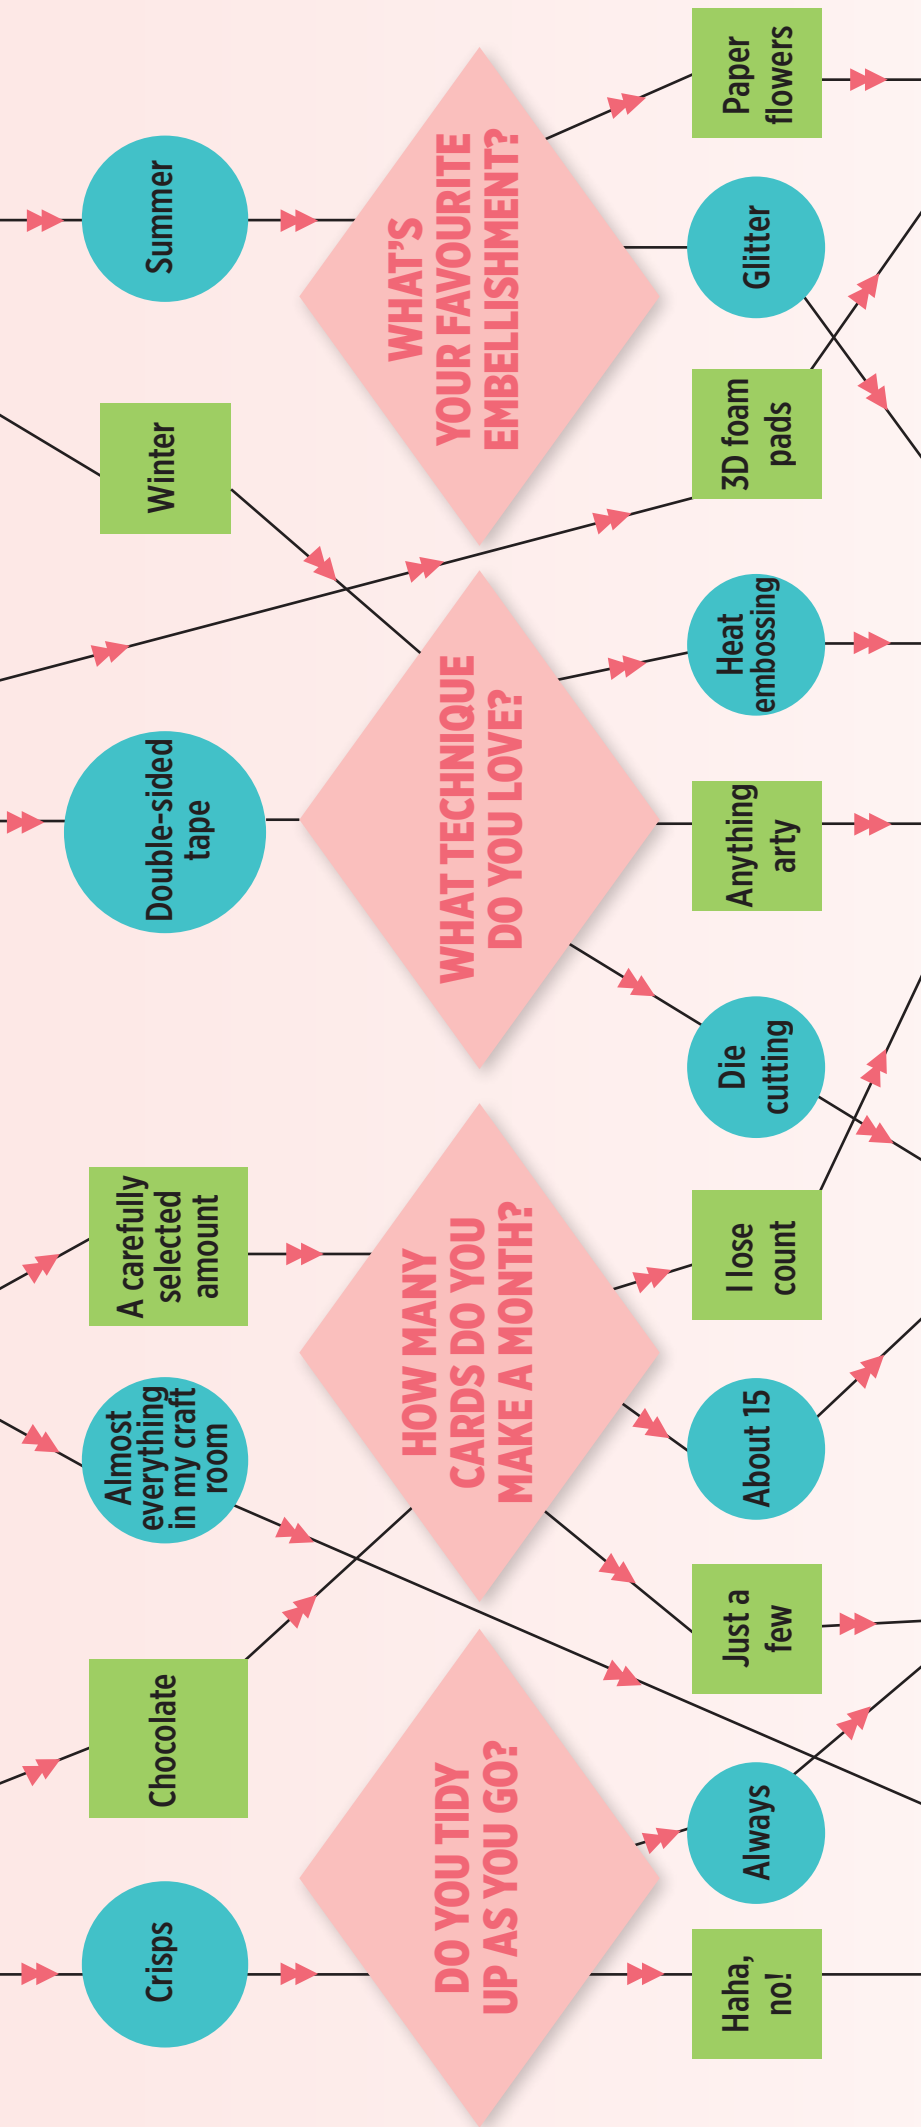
Summer

WHAT'S YOUR FAVOURITE EMBELLISHMENT?

Paper flowers

Glitter

3D foam pads

Winter

WHAT TECHNIQUE DO YOU LOVE?

Heat embossing

Double-sided tape

Anything arty

Die cutting

A carefully selected amount

HOW MANY CARDS DO YOU MAKE A MONTH?

I lose count

Almost everything in my craft room

About 15

Chocolate

Just a few

DO YOU TIDY UP AS YOU GO?

Always

Crisps

Haha, no!